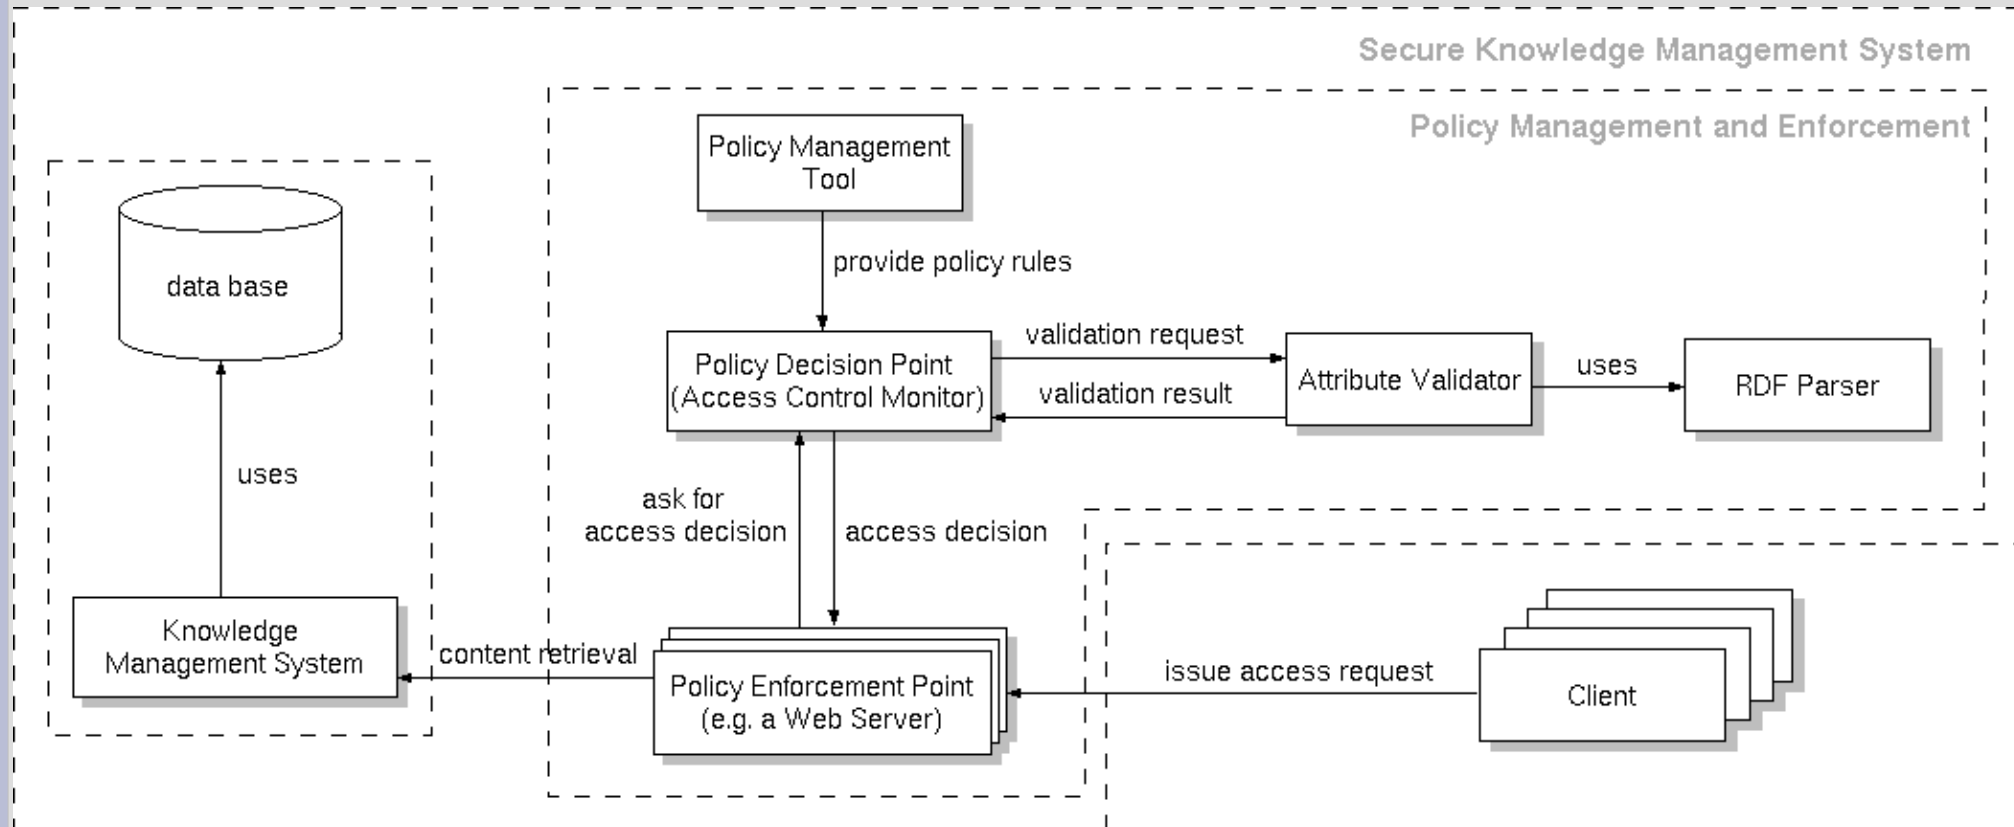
Secure Knowledge Management System

Policy Management and Enforcement

data base

uses

Knowledge Management System

Policy Management Tool

provide policy rules

Policy Decision Point (Access Control Monitor)

validation request

validation result

Attribute Validator

uses

RDF Parser

ask for access decision

access decision

content retrieval

Policy Enforcement Point (e.g. a Web Server)

issue access request

Client